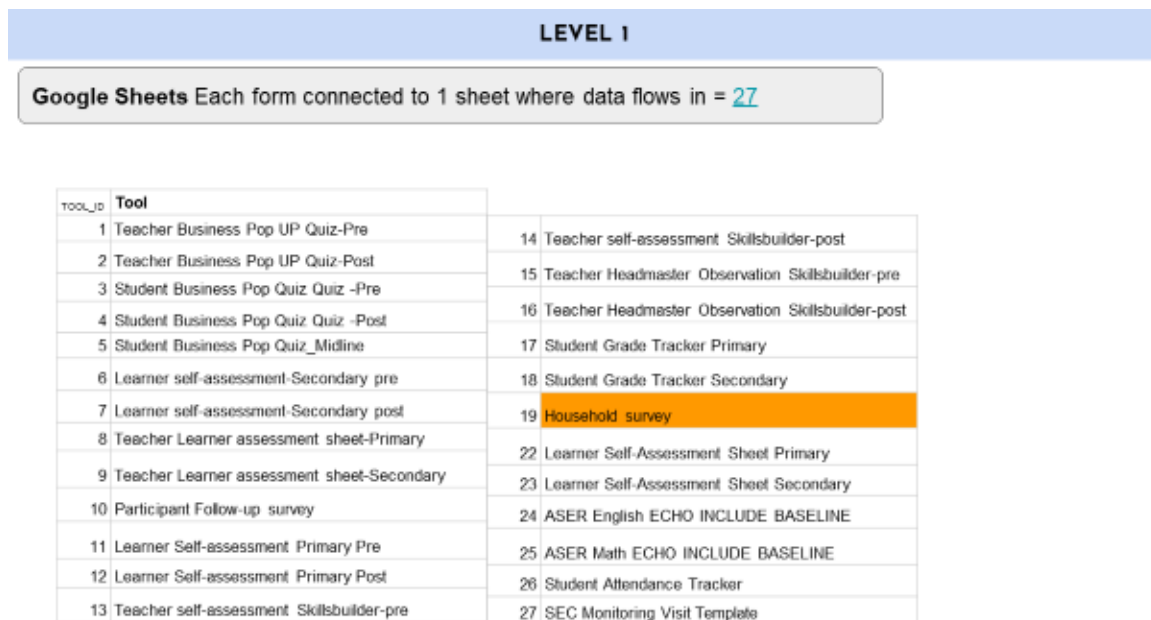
LEVEL 1

**Google Sheets** Each form connected to 1 sheet where data flows in = 27

| TOOL_ID | Tool |
|---|---|
| 1 | Teacher Business Pop UP Quiz-Pre |
| 2 | Teacher Business Pop UP Quiz-Post |
| 3 | Student Business Pop Quiz Quiz -Pre |
| 4 | Student Business Pop Quiz Quiz -Post |
| 5 | Student Business Pop Quiz_Midline |
| 6 | Learner self-assessment-Secondary pre |
| 7 | Learner self-assessment-Secondary post |
| 8 | Teacher Learner assessment sheet-Primary |
| 9 | Teacher Learner assessment sheet-Secondary |
| 10 | Participant Follow-up survey |
| 11 | Learner Self-assessment Primary Pre |
| 12 | Learner Self-assessment Primary Post |
| 13 | Teacher self-assessment Skillsbuilder-pre |

| | |
|---|---|
| 14 | Teacher self-assessment Skillsbuilder-post |
| 15 | Teacher Headmaster Observation Skillsbuilder-pre |
| 16 | Teacher Headmaster Observation Skillsbuilder-post |
| 17 | Student Grade Tracker Primary |
| 18 | Student Grade Tracker Secondary |
| 19 | Household survey |
| 22 | Learner Self-Assessment Sheet Primary |
| 23 | Learner Self-Assessment Sheet Secondary |
| 24 | ASER English ECHO INCLUDE BASELINE |
| 25 | ASER Math ECHO INCLUDE BASELINE |
| 26 | Student Attendance Tracker |
| 27 | SEC Monitoring Visit Template |